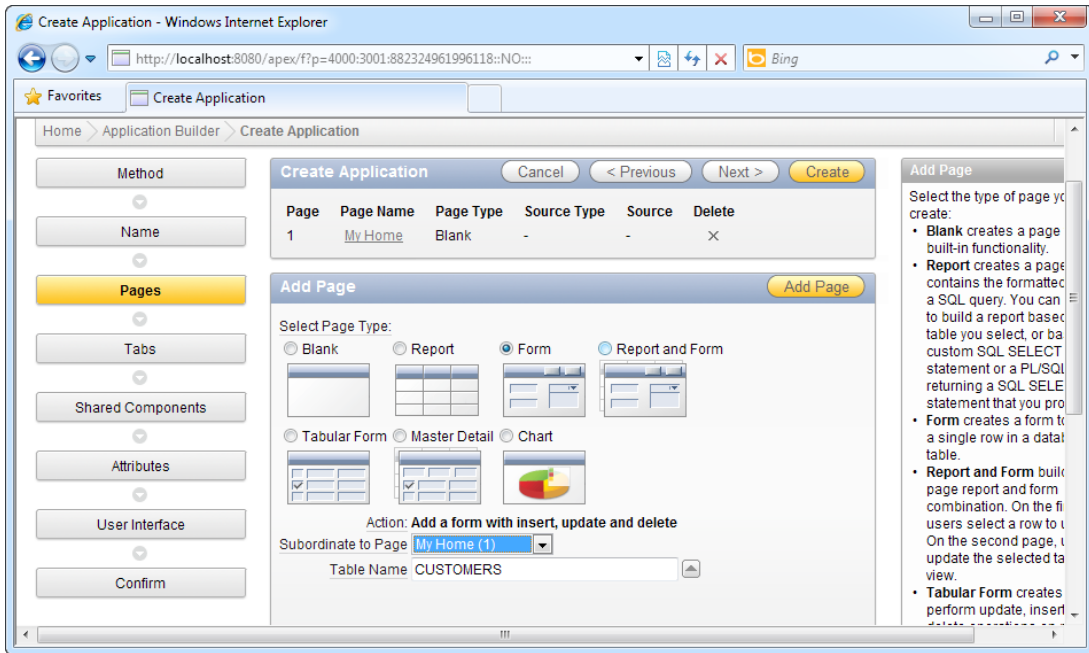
Create Application - Windows Internet Explorer

http://localhost:8080/apex/f?p=4000:3001:882324961996118::NO:::

Bing

Favorites | Create Application

Home > Application Builder > Create Application

Method

Name

Pages

Tabs

Shared Components

Attributes

User Interface

Confirm

Create Application | Cancel | < Previous | Next > | Create

| Page | Page Name | Page Type | Source Type | Source | Delete |
|---|---|---|---|---|---|
| 1 | My Home | Blank | - | - | ✕ |

Add Page | Add Page

Select Page Type:

Blank | Report | Form | Report and Form

Tabular Form | Master Detail | Chart

Action: Add a form with insert, update and delete

Subordinate to Page My Home (1)

Table Name CUSTOMERS

Add Page

Select the type of page yo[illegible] create:

• Blank creates a page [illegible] built-in functionality.

• Report creates a page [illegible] contains the formatted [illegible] a SQL query. You can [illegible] to build a report based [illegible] table you select, or ba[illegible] custom SQL SELECT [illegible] statement or a PL/SQL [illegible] returning a SQL SELE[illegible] statement that you pro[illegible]

• Form creates a form to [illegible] a single row in a datab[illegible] table.

• Report and Form build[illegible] page report and form combination. On the fi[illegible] users select a row to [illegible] On the second page, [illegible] update the selected ta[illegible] view.

• Tabular Form creates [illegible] perform update, insert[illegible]